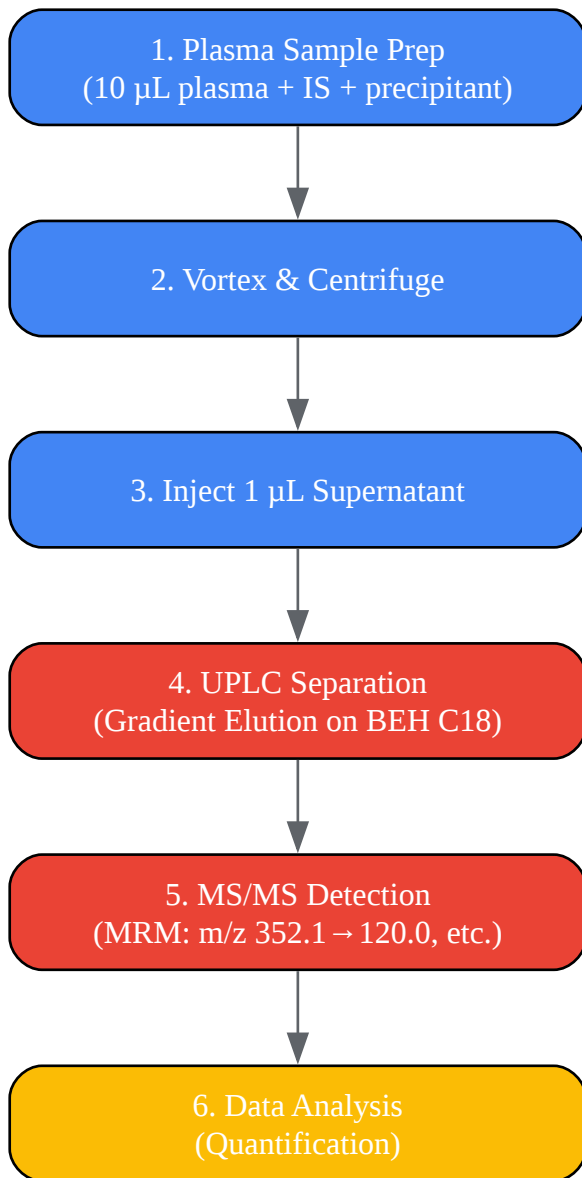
1. Plasma Sample Prep
(10 µL plasma + IS + precipitant)

2. Vortex & Centrifuge

3. Inject 1 µL Supernatant

4. UPLC Separation
(Gradient Elution on BEH C18)

5. MS/MS Detection
(MRM: m/z 352.1→120.0, etc.)

6. Data Analysis
(Quantification)